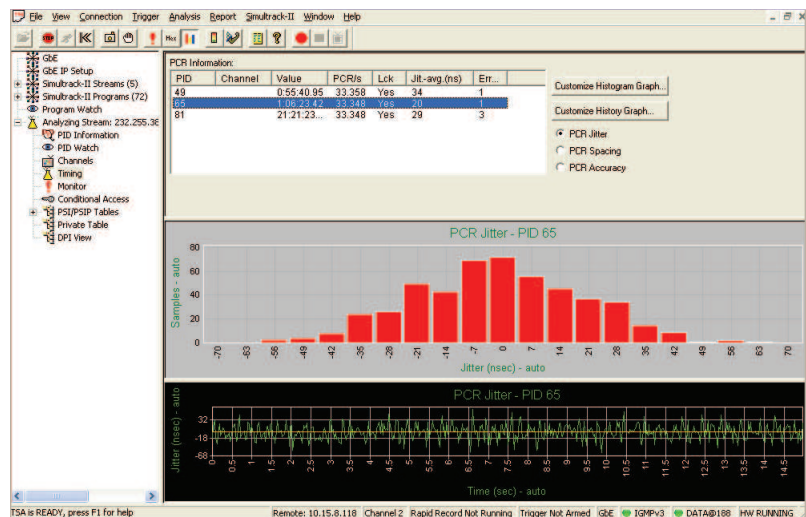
File View Connection Trigger Analysis Report Simultrack-II Window Help

GbE
GbE IP Setup
Simultrack-II Streams (5)
Simultrack-II Programs (72)
Program Watch
Analyzing Stream: 232.255.38
PID Information
PID Watch
Channels
Timing
Monitor
Conditional Access
PSI/PSIP Tables
Private Table
DPI View

PCR Information:

| PID | Channel | Value | PCR/s | Lck | Jit.-avg.(ns) | Err... |
|---|---|---|---|---|---|---|
| 49 | | 0:55:40.95 | 33.358 | Yes | 34 | 1 |
| 65 | | 1:06:23.42 | 33.348 | Yes | 20 | 1 |
| 81 | | 21:21:23... | 33.348 | Yes | 29 | 3 |

Customize Histogram Graph...
Customize History Graph...
PCR Jitter
PCR Spacing
PCR Accuracy

PCR Jitter - PID 65
Samples - auto
80 60 40 20 0
-70 -63 -56 -49 -42 -35 -28 -21 -14 -7 0 7 14 21 28 35 42 49 56 63 70
Jitter (nsec) - auto

PCR Jitter - PID 65
Jitter (nsec) - auto
32 7 -18 -68
0 0.5 1 1.5 2 2.5 3 3.5 4 4.5 5 5.5 6 6.5 7 7.5 8 8.5 9 9.5 10 10.5 11 11.5 12 12.5 13 13.5 14 14.5
Time (sec) - auto

TSA is READY, press F1 for help | Remote: 10.15.8.118 | Channel 2 | Rapid Record Not Running | Trigger Not Armed | GbE | IGMPv3 | DATA@188 | HW RUNNING